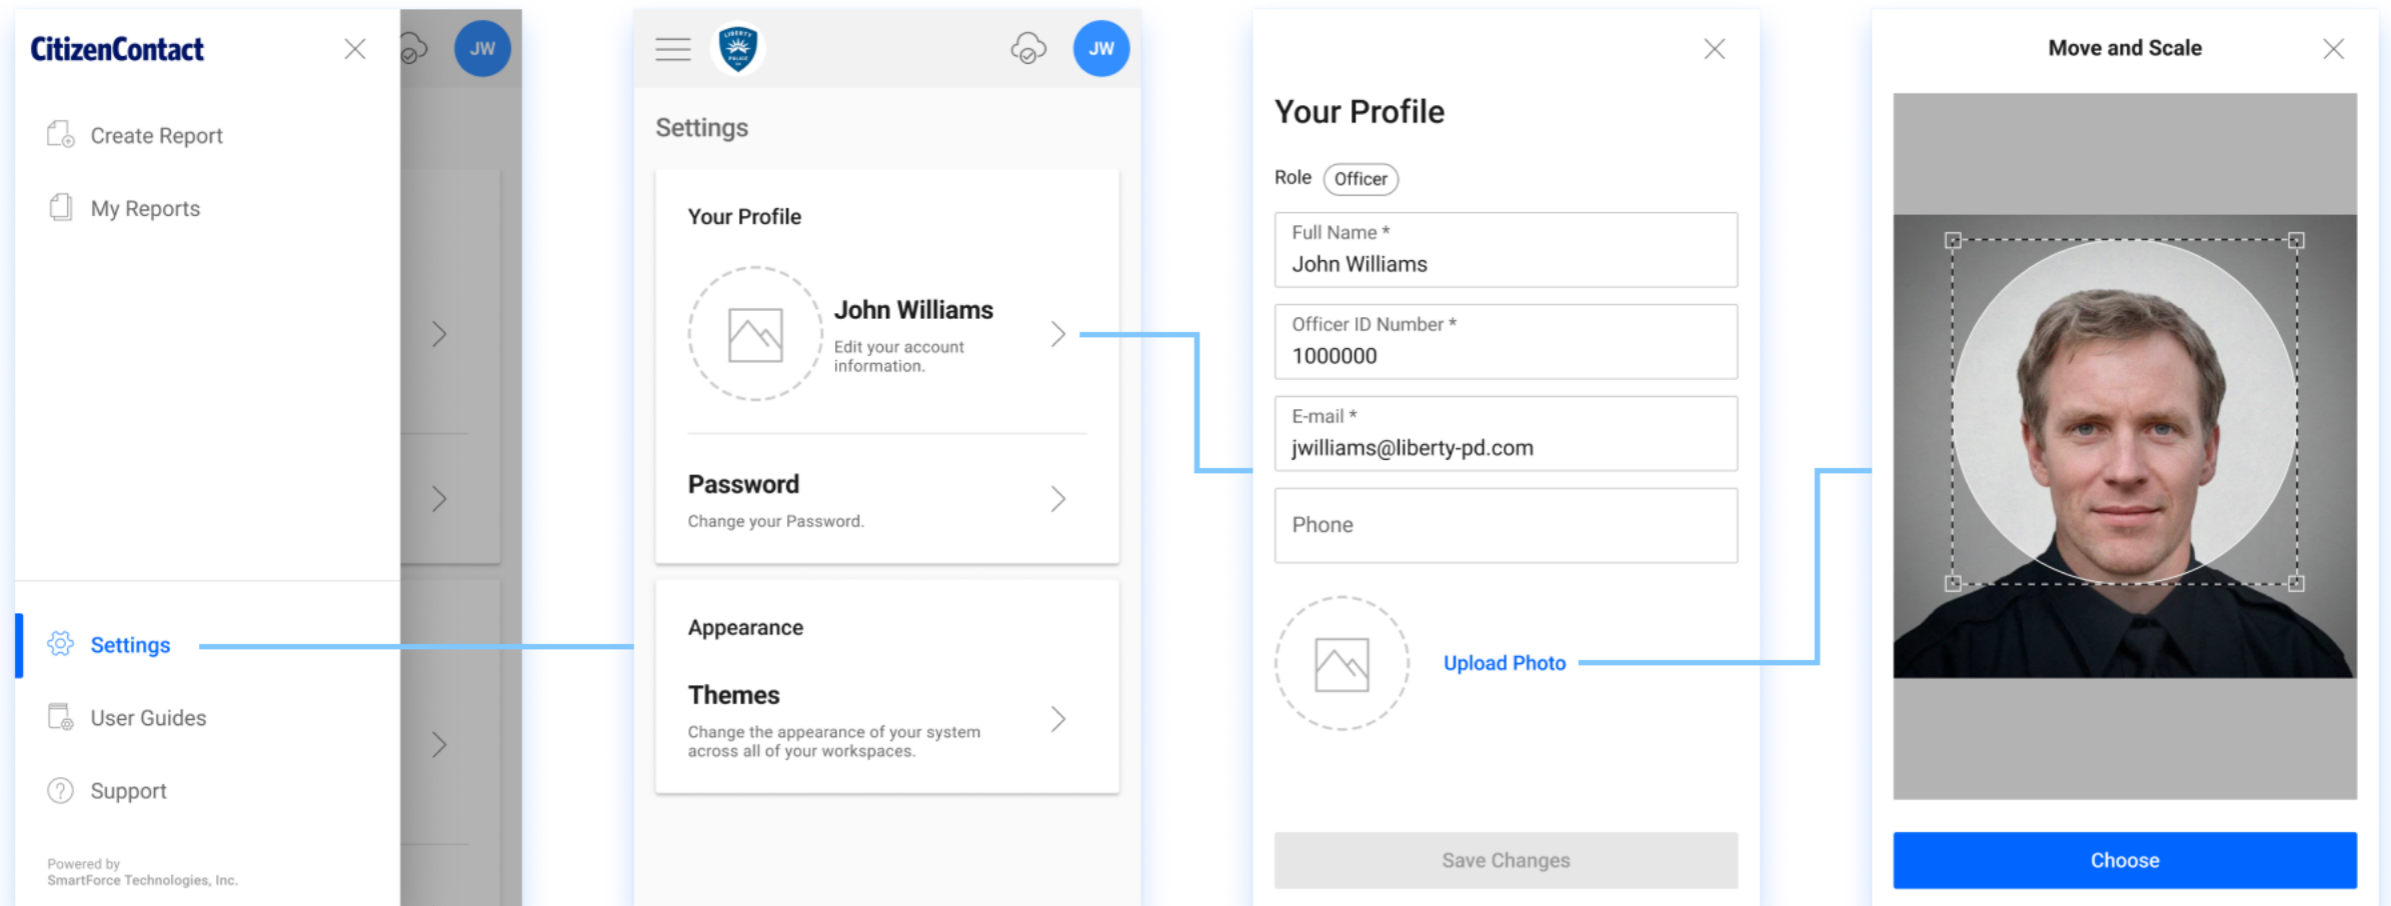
CitizenContact

JW

Create Report

My Reports

Settings

User Guides

Support

Powered by
SmartForce Technologies, Inc.

JW

Settings

Your Profile

John Williams
Edit your account information.

Password
Change your Password.

Appearance

Themes
Change the appearance of your system across all of your workspaces.

Your Profile

Role Officer

Full Name *
John Williams

Officer ID Number *
1000000

E-mail *
jwilliams@liberty-pd.com

Phone

Upload Photo

Save Changes

Move and Scale

Choose